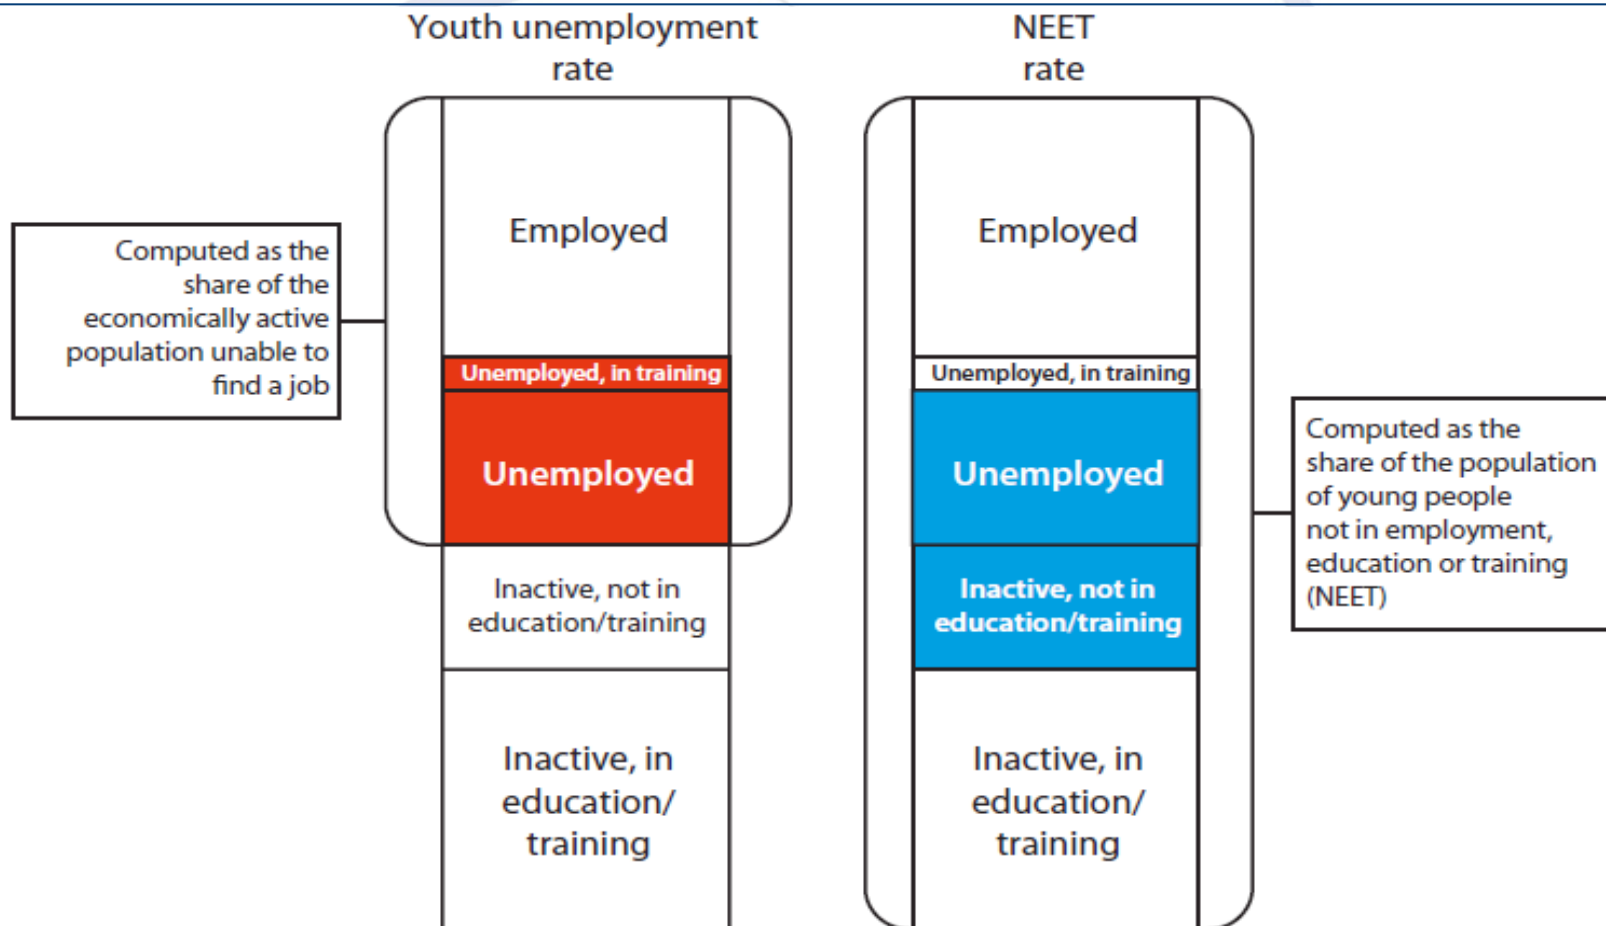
Youth unemployment rate

NEET rate

Computed as the share of the economically active population unable to find a job

Employed

Unemployed, in training

Unemployed

Inactive, not in education/training

Inactive, in education/ training

Employed

Unemployed, in training

Unemployed

Inactive, not in education/training

Inactive, in education/ training

Computed as the share of the population of young people not in employment, education or training (NEET)